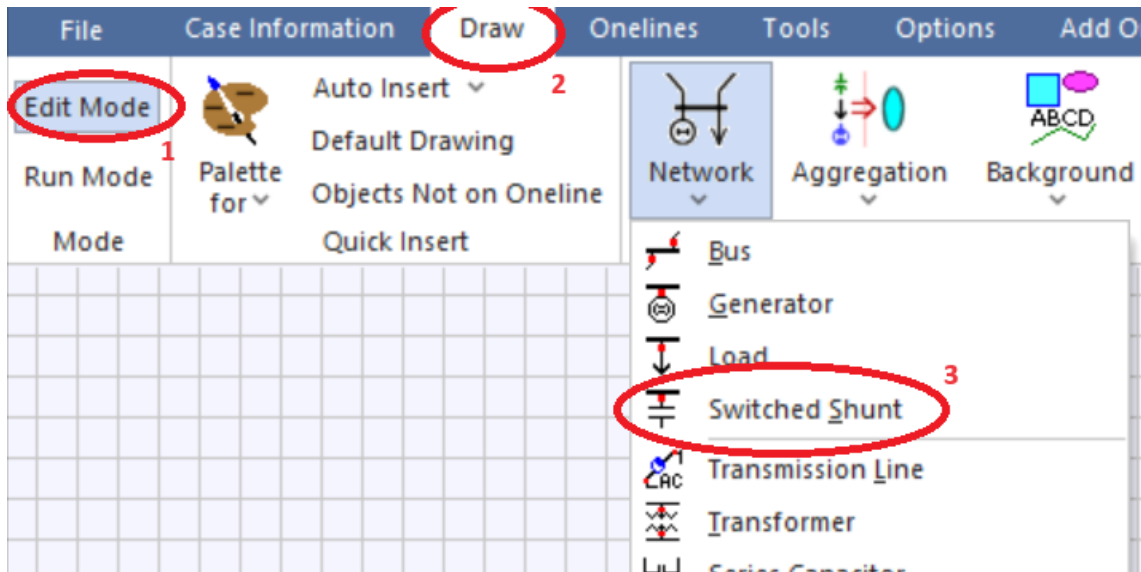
File Case Information Draw Onelines Tools Options Add O

Edit Mode 1
Run Mode
Mode

Palette for

Auto Insert
Default Drawing
Objects Not on Oneline
Quick Insert

2

Network
Aggregation
Background

ABCD

Bus
Generator
Load
3
Switched Shunt
AC Transmission Line
Transformer
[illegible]